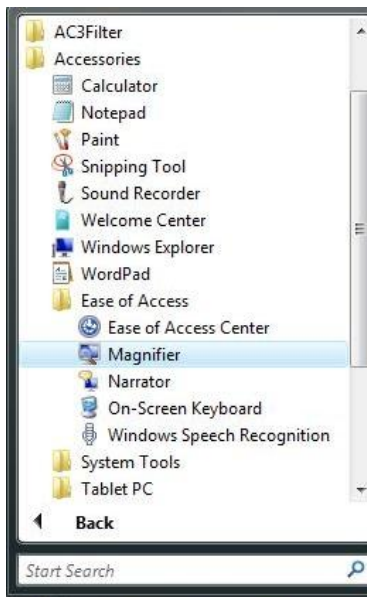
AC3Filter
Accessories
Calculator
Notepad
Paint
Snipping Tool
Sound Recorder
Welcome Center
Windows Explorer
WordPad
Ease of Access
Ease of Access Center
Magnifier
Narrator
On-Screen Keyboard
Windows Speech Recognition
System Tools
Tablet PC
Back
Start Search